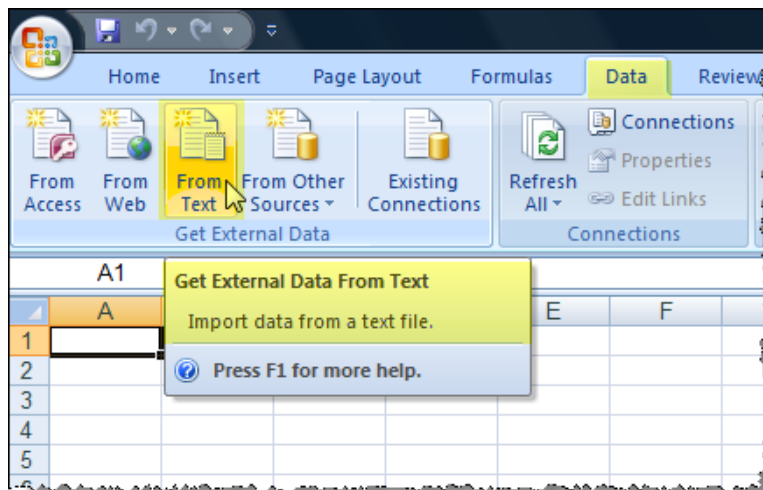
Home Insert Page Layout Formulas Data Review

From Access
From Web
From Text
From Other Sources
Existing Connections
Get External Data

Refresh All
Connections
Properties
Edit Links
Connections

A1

Get External Data From Text
Import data from a text file.
Press F1 for more help.

| A | | | | E | F |
|---|---|---|---|---|---|
| 1 | | | | | |
| 2 | | | | | |
| 3 | | | | | |
| 4 | | | | | |
| 5 | | | | | |